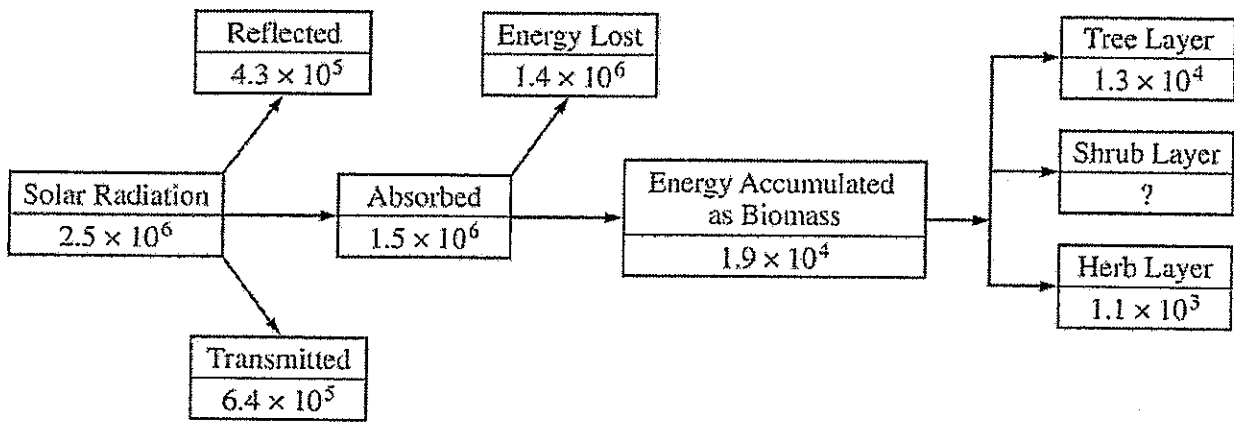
Reflected
$4.3 \times 10^5$

Energy Lost
$1.4 \times 10^6$

Tree Layer
$1.3 \times 10^4$

Solar Radiation
$2.5 \times 10^6$

Absorbed
$1.5 \times 10^6$

Energy Accumulated as Biomass
$1.9 \times 10^4$

Shrub Layer
?

Herb Layer
$1.1 \times 10^3$

Transmitted
$6.4 \times 10^5$